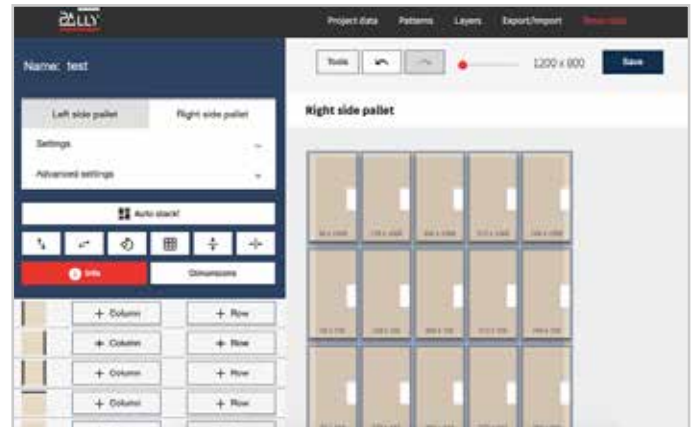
PALLY

Project data Patterns Layers Export/import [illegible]

Name: test

Tools

1200 x 800

Save

Right side pallet

Left side pallet Right side pallet

Settings

Advanced settings

Auto stack!

Info Dimensions

+ Column + Row

+ Column + Row

+ Column + Row

+ Column + Row